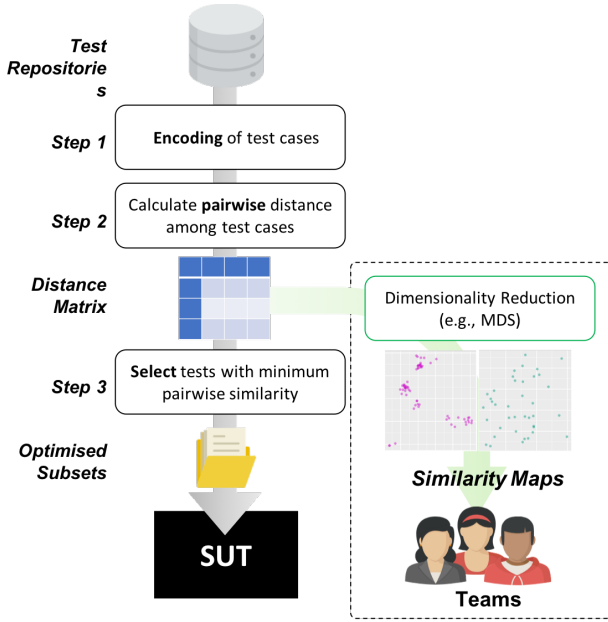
Test Repositories

Step 1

Encoding of test cases

Step 2

Calculate pairwise distance among test cases

Distance Matrix

Dimensionality Reduction (e.g., MDS)

Step 3

Select tests with minimum pairwise similarity

Optimised Subsets

Similarity Maps

SUT

Teams